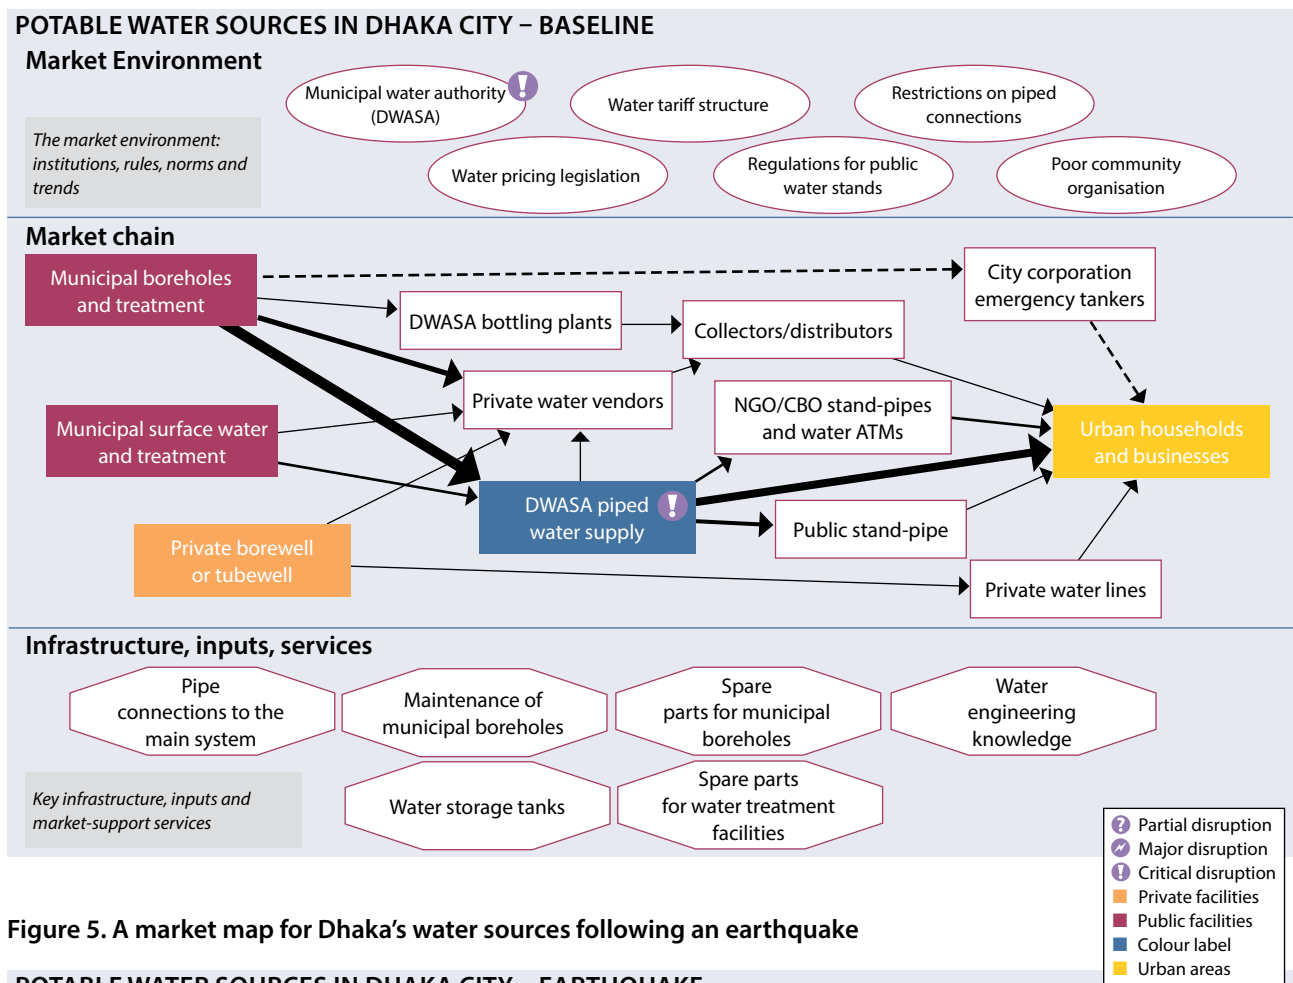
POTABLE WATER SOURCES IN DHAKA CITY – BASELINE

Market Environment

The market environment: institutions, rules, norms and trends

Municipal water authority (DWASA)

Water tariff structure

Restrictions on piped connections

Water pricing legislation

Regulations for public water stands

Poor community organisation

Market chain

Municipal boreholes and treatment

DWASA bottling plants

Collectors/distributors

City corporation emergency tankers

Private water vendors

NGO/CBO stand-pipes and water ATMs

Municipal surface water and treatment

Urban households and businesses

DWASA piped water supply

Public stand-pipe

Private borewell or tubewell

Private water lines

Infrastructure, inputs, services

Pipe connections to the main system

Maintenance of municipal boreholes

Spare parts for municipal boreholes

Water engineering knowledge

Key infrastructure, inputs and market-support services

Water storage tanks

Spare parts for water treatment facilities

Partial disruption
Major disruption
Critical disruption
Private facilities
Public facilities
Colour label
Urban areas

Figure 5. A market map for Dhaka's water sources following an earthquake

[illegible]